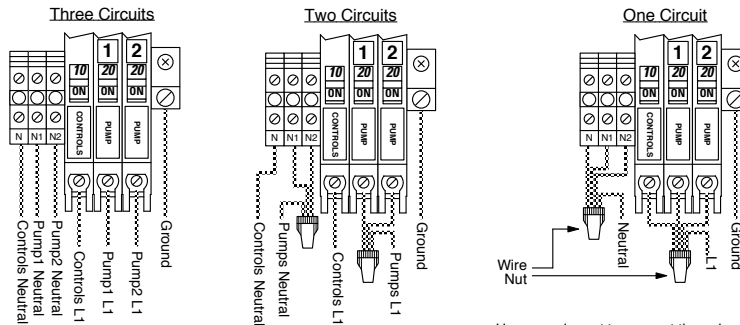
Three Circuits

1 2
10 20 20
ON ON ON
N N1 N2
CONTROLS PUMP PUMP

Controls Neutral
Pump1 Neutral
Pump2 Neutral
Controls L1
Pump1 L1
Pump2 L1
Ground

Two Circuits

1 2
10 20 20
ON ON ON
N N1 N2
CONTROLS PUMP PUMP

Controls Neutral
Pumps Neutral
Controls L1
Pumps L1
Ground

One Circuit

1 2
10 20 20
ON ON ON
N N1 N2
CONTROLS PUMP PUMP

Wire Nut
Neutral
L1
Ground